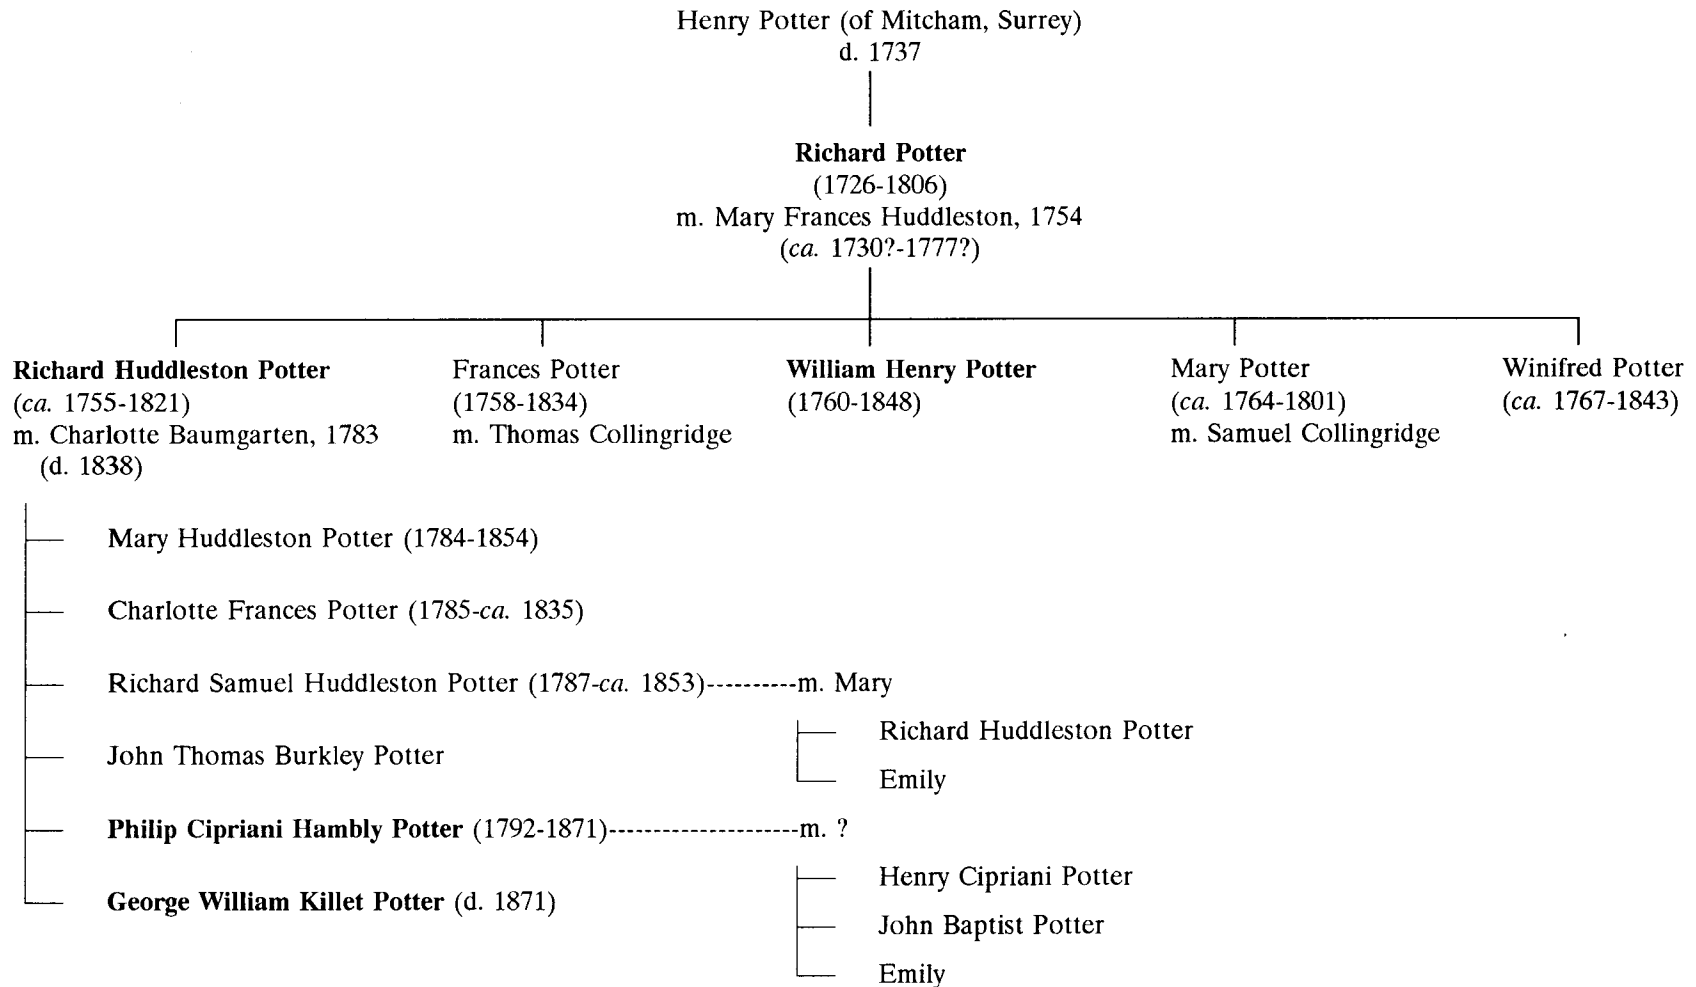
Henry Potter (of Mitcham, Surrey)
d. 1737

**Richard Potter**
(1726-1806)
m. Mary Frances Huddleston, 1754
(*ca.* 1730?-1777?)

**Richard Huddleston Potter**
(*ca.* 1755-1821)
m. Charlotte Baumgarten, 1783
(d. 1838)

Frances Potter
(1758-1834)
m. Thomas Collingridge

**William Henry Potter**
(1760-1848)

Mary Potter
(*ca.* 1764-1801)
m. Samuel Collingridge

Winifred Potter
(*ca.* 1767-1843)

Mary Huddleston Potter (1784-1854)

Charlotte Frances Potter (1785-*ca.* 1835)

Richard Samuel Huddleston Potter (1787-*ca.* 1853)----------m. Mary

Richard Huddleston Potter

Emily

John Thomas Burkley Potter

**Philip Cipriani Hambly Potter** (1792-1871)---------------------m. ?

Henry Cipriani Potter

John Baptist Potter

Emily

**George William Killet Potter** (d. 1871)